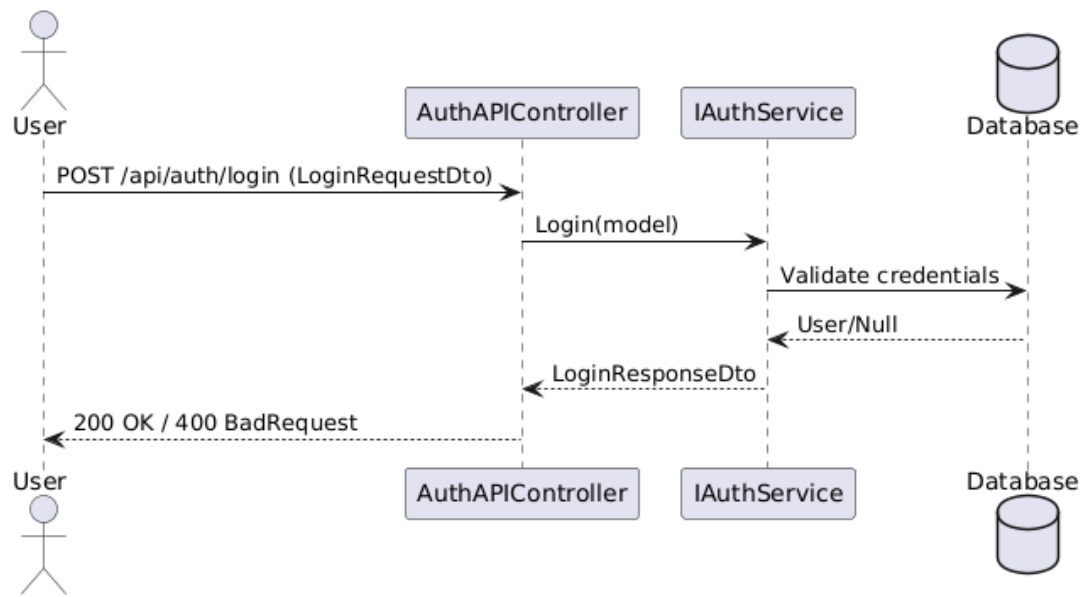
User
AuthAPIController
IAuthService
Database

POST /api/auth/login (LoginRequestDto)
Login(model)
Validate credentials
User/Null
LoginResponseDto
200 OK / 400 BadRequest

User
AuthAPIController
IAuthService
Database